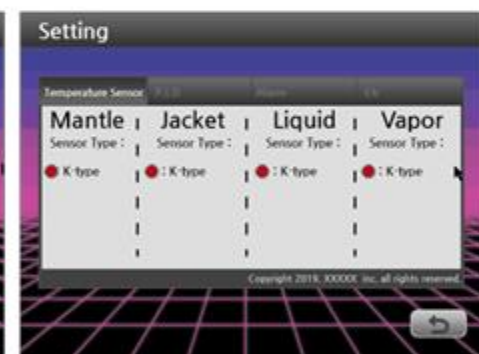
Setting

Temperature Sensor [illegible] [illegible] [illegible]

Mantle
Sensor Type :
K-type

Jacket
Sensor Type :
: K-type

Liquid
Sensor Type :
: K-type

Vapor
Sensor Type :
: K-type

Copyright 2019, XXXXX, inc. all rights reserved.